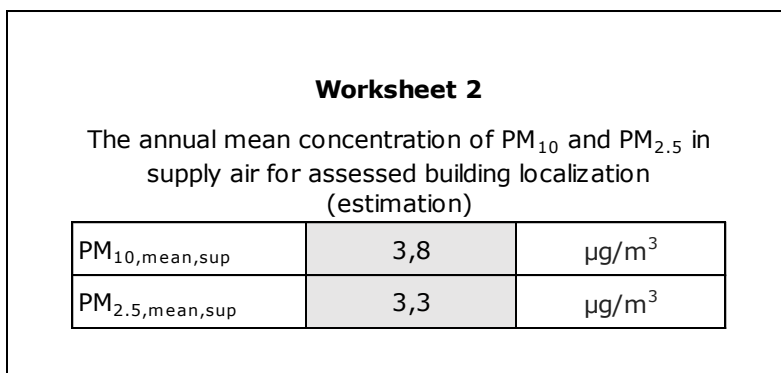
**Worksheet 2**

The annual mean concentration of $PM_{10}$ and $PM_{2.5}$ in supply air for assessed building localization (estimation)

| $PM_{10,mean,sup}$ | 3,8 | $\mu g/m^3$ |
|---|---|---|
| $PM_{2.5,mean,sup}$ | 3,3 | $\mu g/m^3$ |